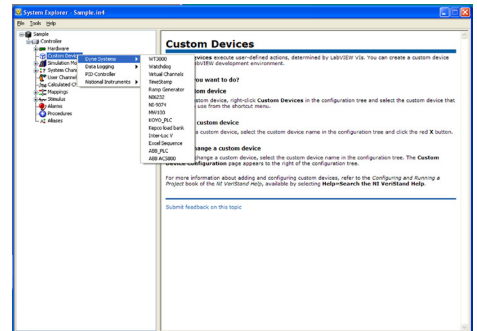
System Explorer - Sample.nivsproj

File Tools Help

Sample
Controller
Hardware
Custom Devices
Simulation Mo
System Chann
User Channel
Calculated Ch
Mappings
Stimulus
Alarms
Procedures
Aliases

Dyne Systems
Data Logging
PID Controller
National Instruments

WT3000
Watchdog
Virtual Channels
TimeStamp
Ramp Generator
N86232
NI-9374
MW100
KOYO_PLC
Kepco load bank
Inter-Loc V
Excel Sequence
ABB_PLC
ABB ACS800

Custom Devices

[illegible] devices execute user-defined actions, determined by LabVIEW VIs. You can create a custom device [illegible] abVIEW development environment.

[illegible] you want to do?

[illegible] ustom device

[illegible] ustom device, right-click Custom Devices in the configuration tree and select the custom device that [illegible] use from the shortcut menu.

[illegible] custom device

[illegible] custom device, select the custom device name in the configuration tree and click the red X button.

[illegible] ange a custom device

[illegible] hange a custom device, select the custom device name in the configuration tree. The Custom Device Configuration page appears to the right of the configuration tree.

For more information about adding and configuring custom devices, refer to the Configuring and Running a Project book of the NI VeriStand Help, available by selecting Help»Search the NI VeriStand Help.

Submit feedback on this topic